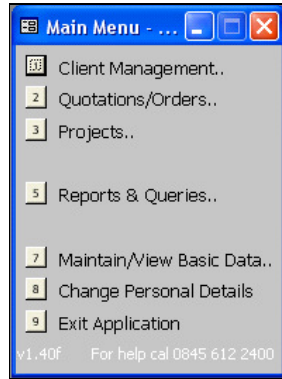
Main Menu - ...

Client Management..

2 Quotations/Orders..

3 Projects..

5 Reports & Queries..

7 Maintain/View Basic Data..

8 Change Personal Details

9 Exit Application

v1.40f For help cal 0845 612 2400